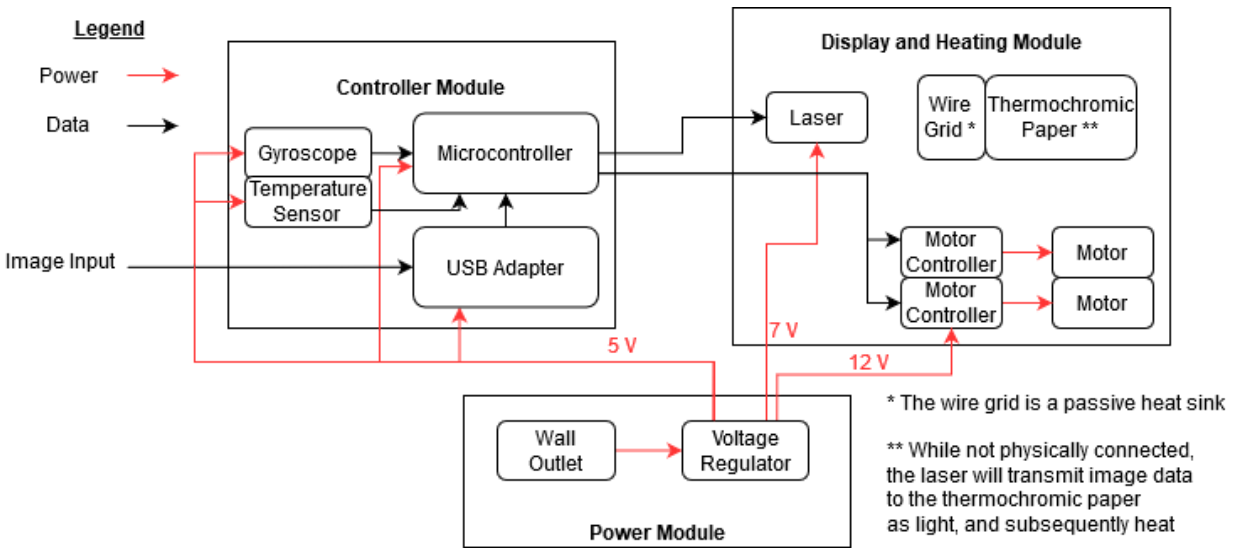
Legend

Power

Data

Controller Module

Gyroscope

Temperature Sensor

Microcontroller

Image Input

USB Adapter

Display and Heating Module

Laser

Wire Grid *

Thermochromic Paper **

Motor Controller

Motor

Motor Controller

Motor

5 V

7 V

12 V

Wall Outlet

Voltage Regulator

Power Module

* The wire grid is a passive heat sink

** While not physically connected, the laser will transmit image data to the thermochromic paper as light, and subsequently heat